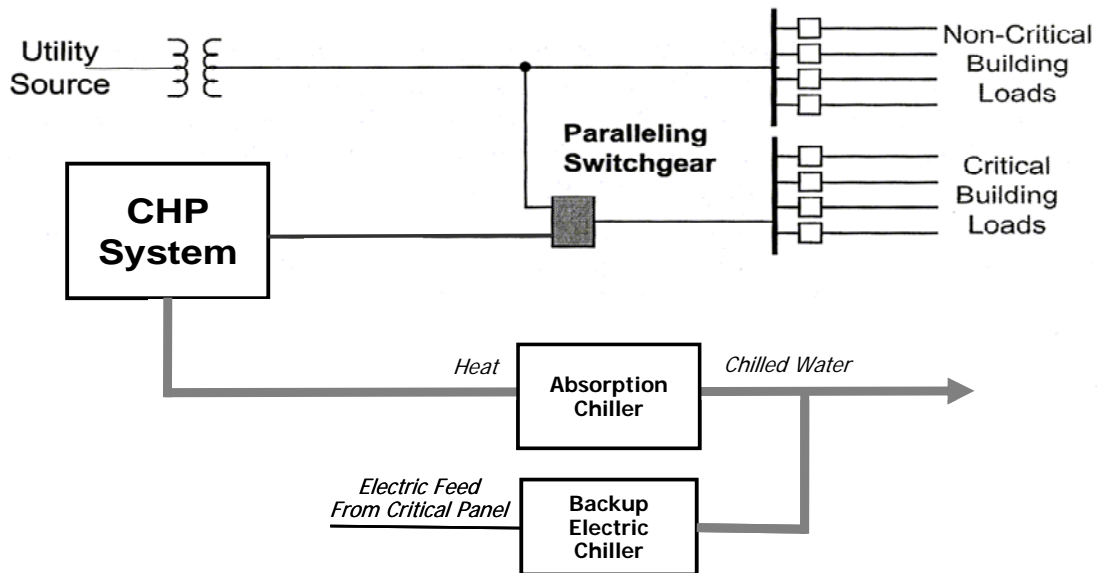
Utility Source

Non-Critical Building Loads

Paralleling Switchgear

Critical Building Loads

CHP System

Heat

Absorption Chiller

Chilled Water

Electric Feed From Critical Panel

Backup Electric Chiller